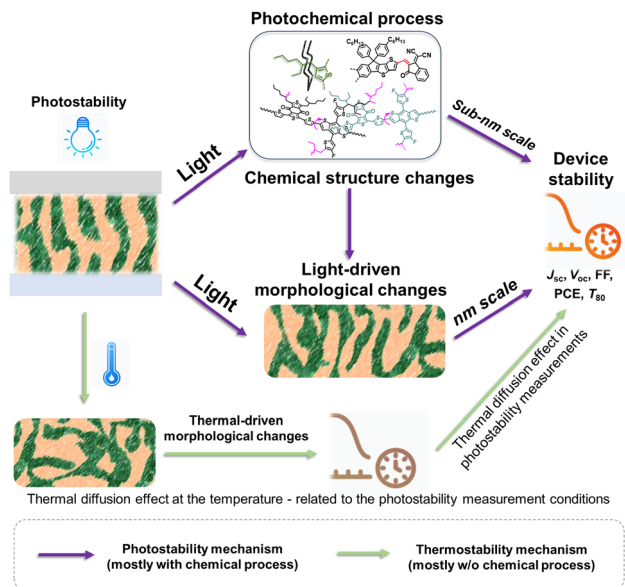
Photochemical process

$C_6H_{13}$ $C_6H_{13}$

NC CN

Photostability

Light

Sub-nm scale

Device stability

Chemical structure changes

Light

Light-driven morphological changes

nm scale

$J_{sc}$, $V_{oc}$, FF, PCE, $T_{80}$

Thermal diffusion effect in photostability measurements

Thermal-driven morphological changes

Thermal diffusion effect at the temperature - related to the photostability measurement conditions

Photostability mechanism (mostly with chemical process)

Thermostability mechanism (mostly w/o chemical process)